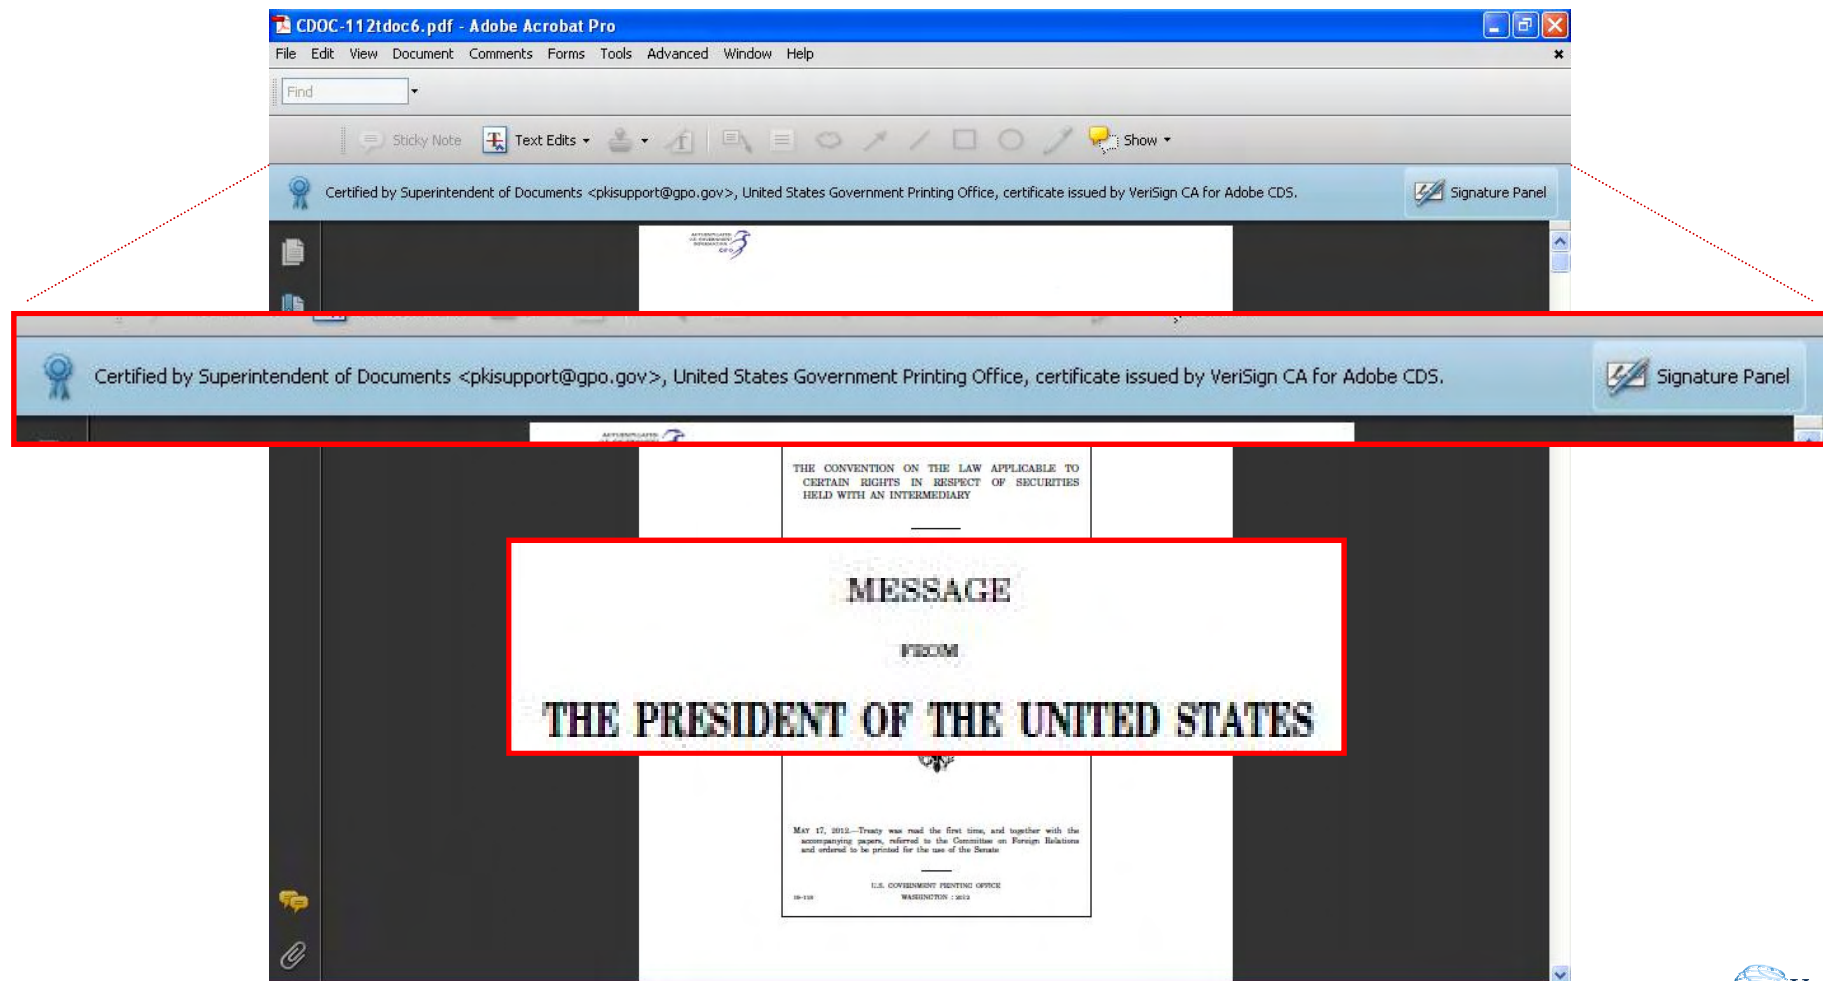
CDOC-112tdoc6.pdf - Adobe Acrobat Pro

File Edit View Document Comments Forms Tools Advanced Window Help

Find

Sticky Note Text Edits Show

Certified by Superintendent of Documents <pkisupport@gpo.gov>, United States Government Printing Office, certificate issued by VeriSign CA for Adobe CDS. Signature Panel

Certified by Superintendent of Documents <pkisupport@gpo.gov>, United States Government Printing Office, certificate issued by VeriSign CA for Adobe CDS. Signature Panel

THE CONVENTION ON THE LAW APPLICABLE TO CERTAIN RIGHTS IN RESPECT OF SECURITIES HELD WITH AN INTERMEDIARY

MESSAGE

FROM

THE PRESIDENT OF THE UNITED STATES

MAY 17, 2012.—Treaty was read the first time, and together with the accompanying papers, referred to the Committee on Foreign Relations and ordered to be printed for the use of the Senate

U.S. GOVERNMENT PRINTING OFFICE

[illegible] WASHINGTON : 2012